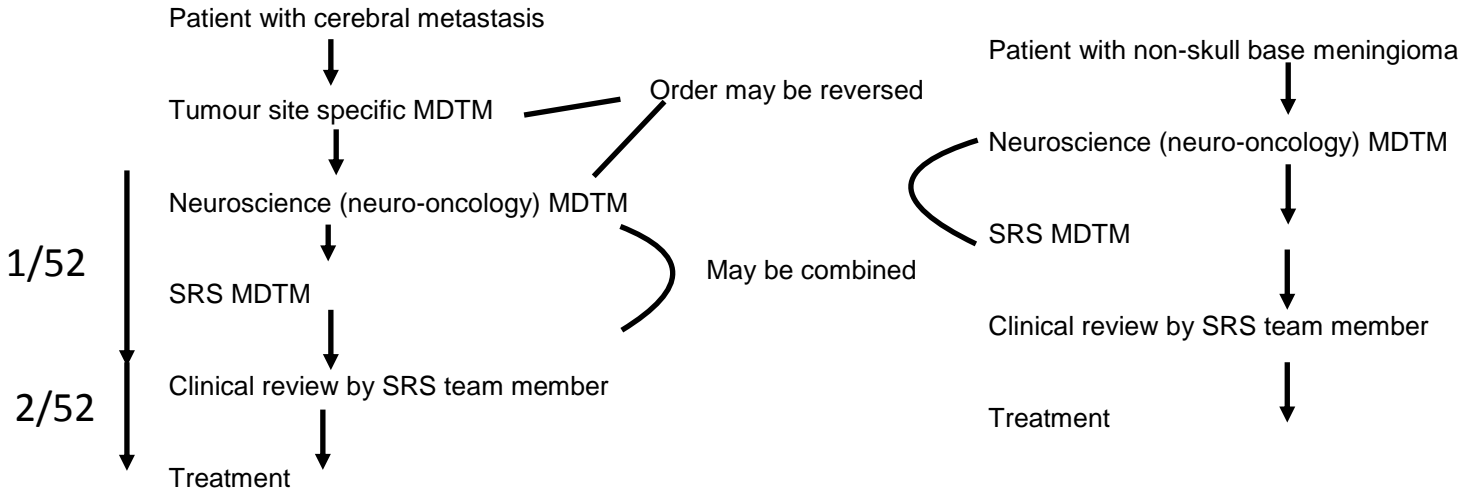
Patient with cerebral metastasis

Tumour site specific MDTM

Order may be reversed

Neuroscience (neuro-oncology) MDTM

1/52

SRS MDTM

May be combined

Clinical review by SRS team member

2/52

Treatment

Patient with non-skull base meningioma

Neuroscience (neuro-oncology) MDTM

SRS MDTM

Clinical review by SRS team member

Treatment